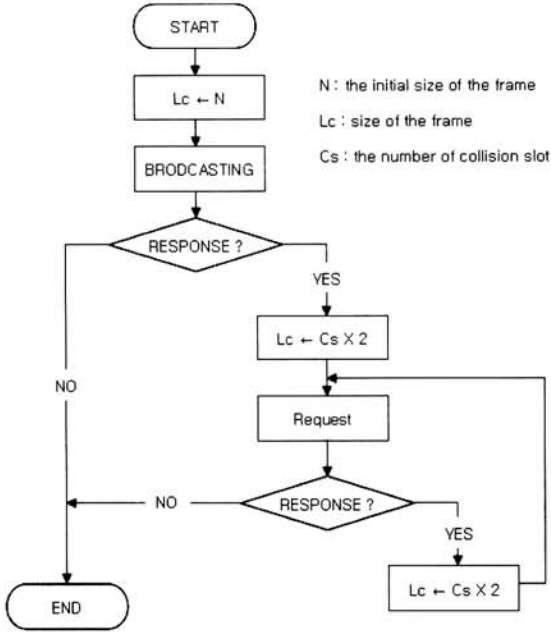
START

$Lc \leftarrow N$

BRODCASTING

RESPONSE ?

YES

$Lc \leftarrow Cs \times 2$

NO

Request

NO

RESPONSE ?

YES

$Lc \leftarrow Cs \times 2$

END

N : the initial size of the frame

Lc : size of the frame

Cs : the number of collision slot